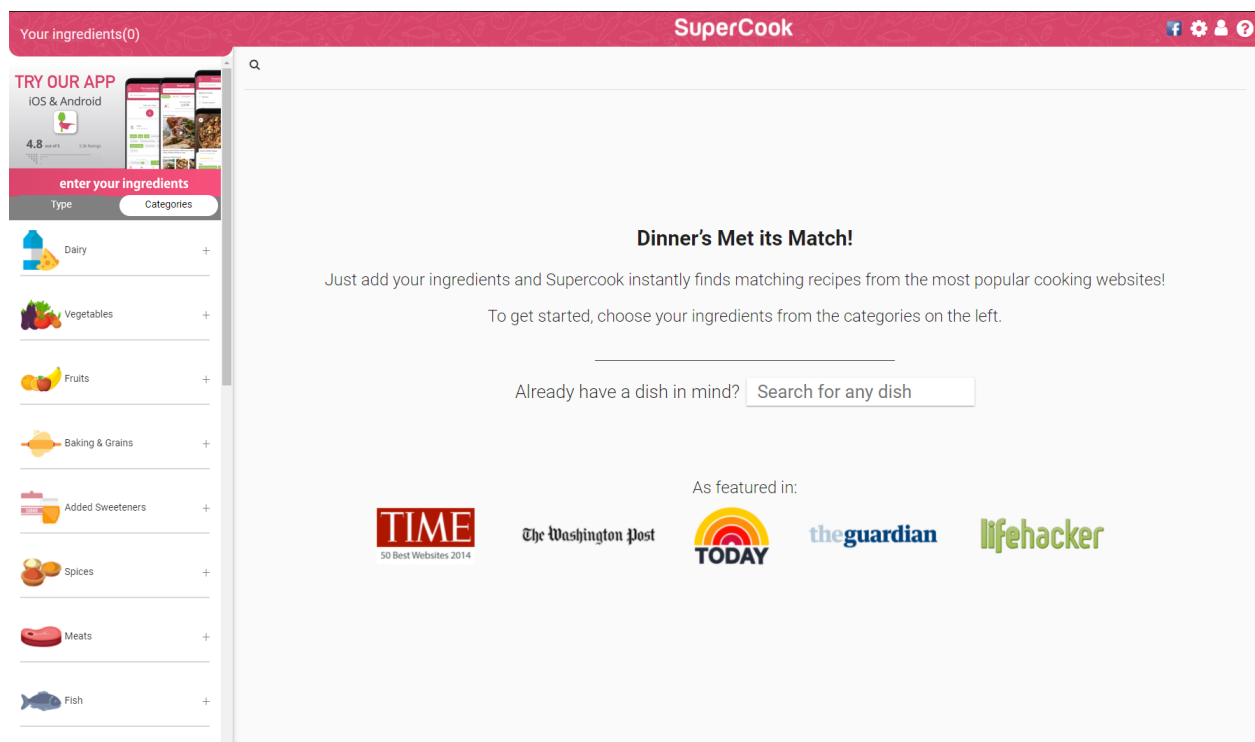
Your ingredients(0)

SuperCook

TRY OUR APP
iOS & Android
4.8

enter your ingredients
Type
Categories

Dairy +
Vegetables +
Fruits +
Baking & Grains +
Added Sweeteners +
Spices +
Meats +
Fish +

Dinner's Met its Match!

Just add your ingredients and Supercook instantly finds matching recipes from the most popular cooking websites!

To get started, choose your ingredients from the categories on the left.

Already have a dish in mind? Search for any dish

As featured in:

TIME
50 Best Websites 2014

The Washington Post

TODAY

theguardian

lifehacker